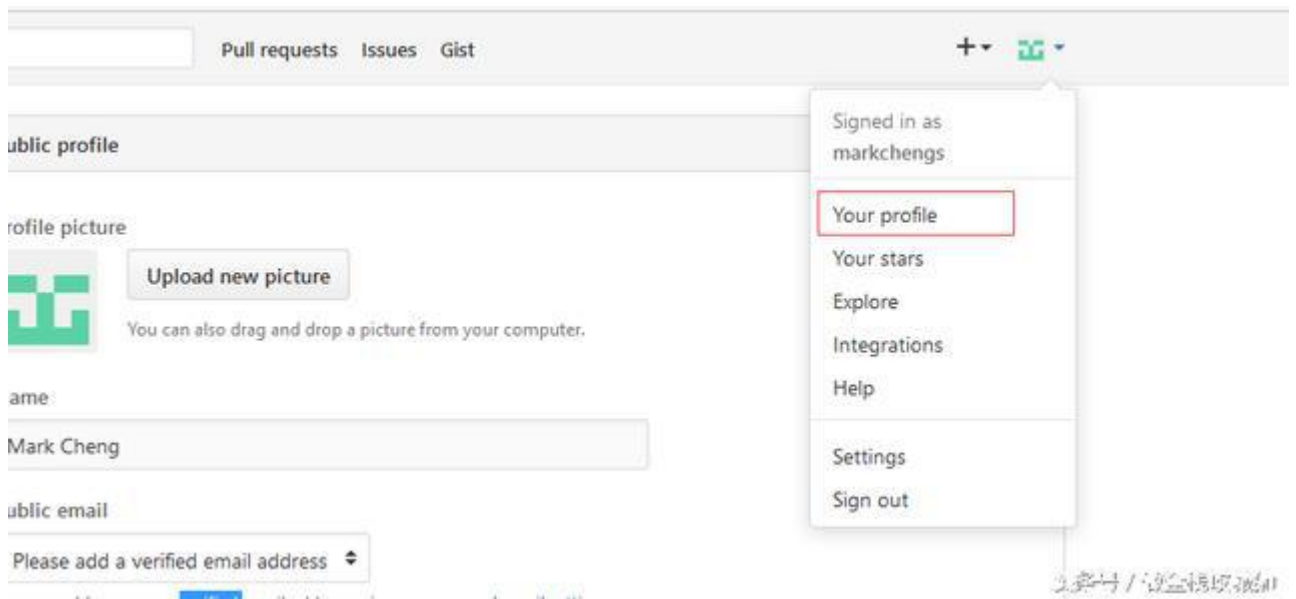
Pull requests Issues Gist

+▾

ublic profile

rofile picture

Upload new picture

You can also drag and drop a picture from your computer.

ame

Mark Cheng

ublic email

Please add a verified email address ◆

Signed in as markchengs

Your profile

Your stars

Explore

Integrations

Help

Settings

Sign out

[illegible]